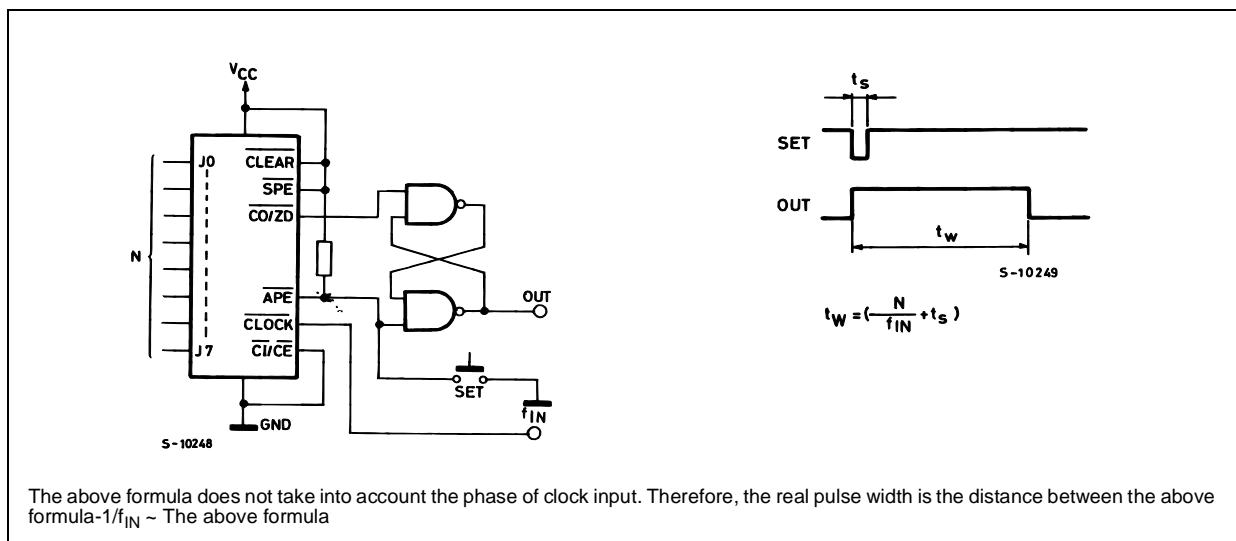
$V_{CC}$

J0

J7

N

$\overline{CLEAR}$

$\overline{SPE}$

$\overline{CO/ZD}$

$\overline{APE}$

$\overline{CLOCK}$

$\overline{CI/CE}$

GND

OUT

SET

$f_{IN}$

S-10248

$t_s$

SET

OUT

$t_w$

S-10249

$t_W = (\frac{N}{f_{IN}} + t_s)$

The above formula does not take into account the phase of clock input. Therefore, the real pulse width is the distance between the above formula-1/$f_{IN}$ ~ The above formula